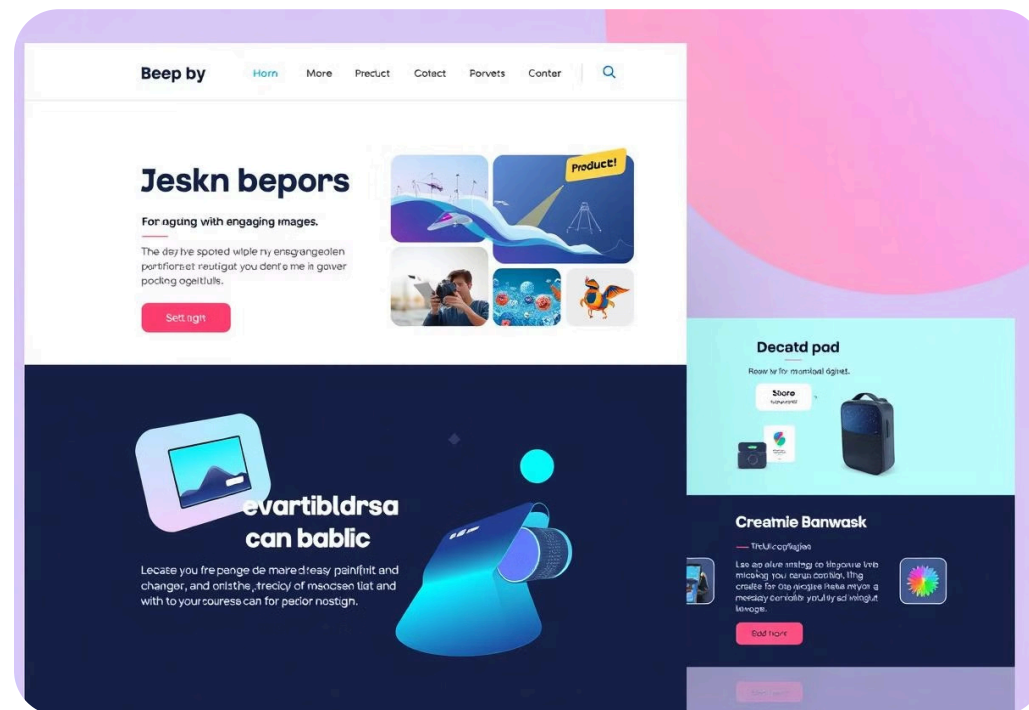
Beep by

Horn More Prcduct Cotact Porvets Conter

Jeskn bepors

For aguing with engaging images.

The day ive spoted wiple ny ensgrangeolen portiforeet reutigat you denfe me it gower pocing ogeitults.

Set tagh

Product!

Decatd pad

Row ly fy momical dgiet.

Store

evartibldrsa can bablic

Lecate you frepange de mared easy painfuit and changer, and onisthe, trecicy of msocsen tiat and with to yourcouress can for pecior nostign.

Creamie Banwask

— Trtulicogfiaglas

Lse ao elive anitag co tingorne teib micoing you carun contiig, ting creatie for ota proqise itiate myon a meteiay corvalle youity sd wingiut tewoge.

Bed frore

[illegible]